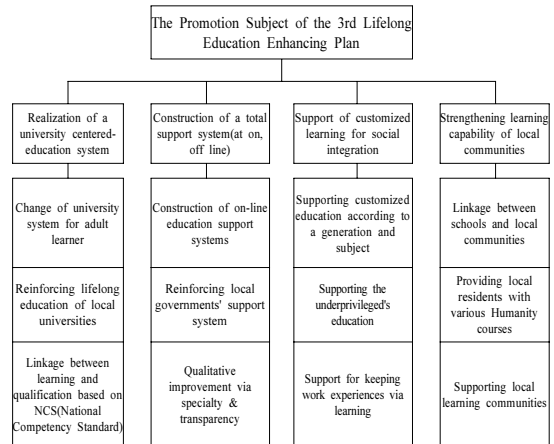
The Promotion Subject of the 3rd Lifelong Education Enhancing Plan

Realization of a university centered-education system

Change of university system for adult learner

Reinforcing lifelong education of local universities

Linkage between learning and qualification based on NCS(National Competency Standard)

Construction of a total support system(at on, off line)

Construction of on-line education support systems

Reinforcing local governments' support system

Qualitative improvement via specialty & transparency

Support of customized learning for social integration

Supporting customized education according to a generation and subject

Supporting the underprivileged's education

Support for keeping work experiences via learning

Strengthening learning capability of local communities

Linkage between schools and local communities

Providing local residents with various Humanity courses

Supporting local learning communities